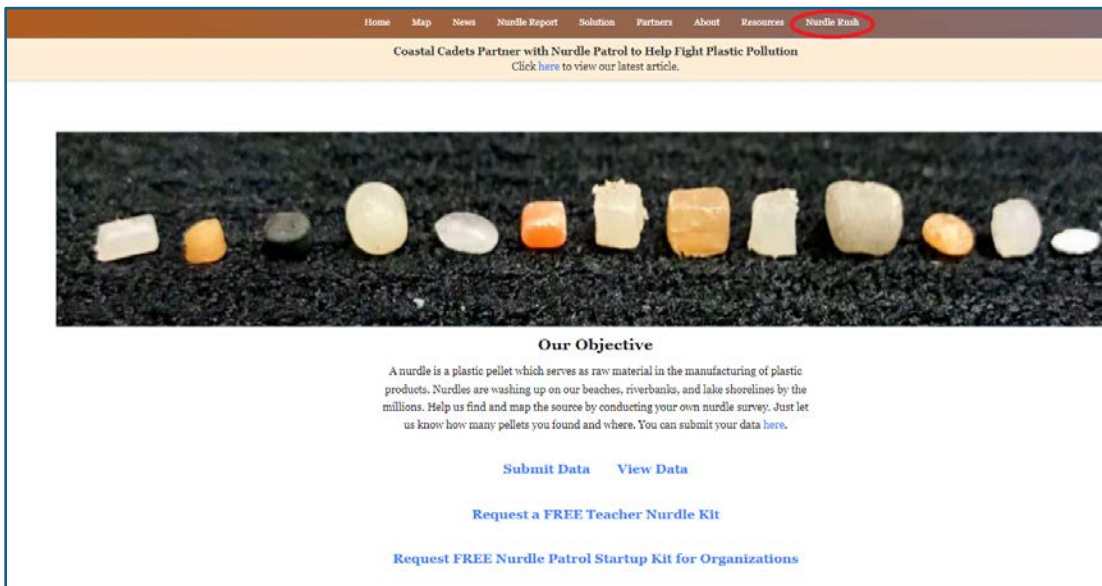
Home Map News Nurdle Report Solution Partners About Resources Nurdle Rush

Coastal Cadets Partner with Nurdle Patrol to Help Fight Plastic Pollution
Click here to view our latest article.

Our Objective

A nurdle is a plastic pellet which serves as raw material in the manufacturing of plastic products. Nurdles are washing up on our beaches, riverbanks, and lake shorelines by the millions. Help us find and map the source by conducting your own nurdle survey. Just let us know how many pellets you found and where. You can submit your data here.

Submit Data View Data

Request a FREE Teacher Nurdle Kit

Request FREE Nurdle Patrol Startup Kit for Organizations